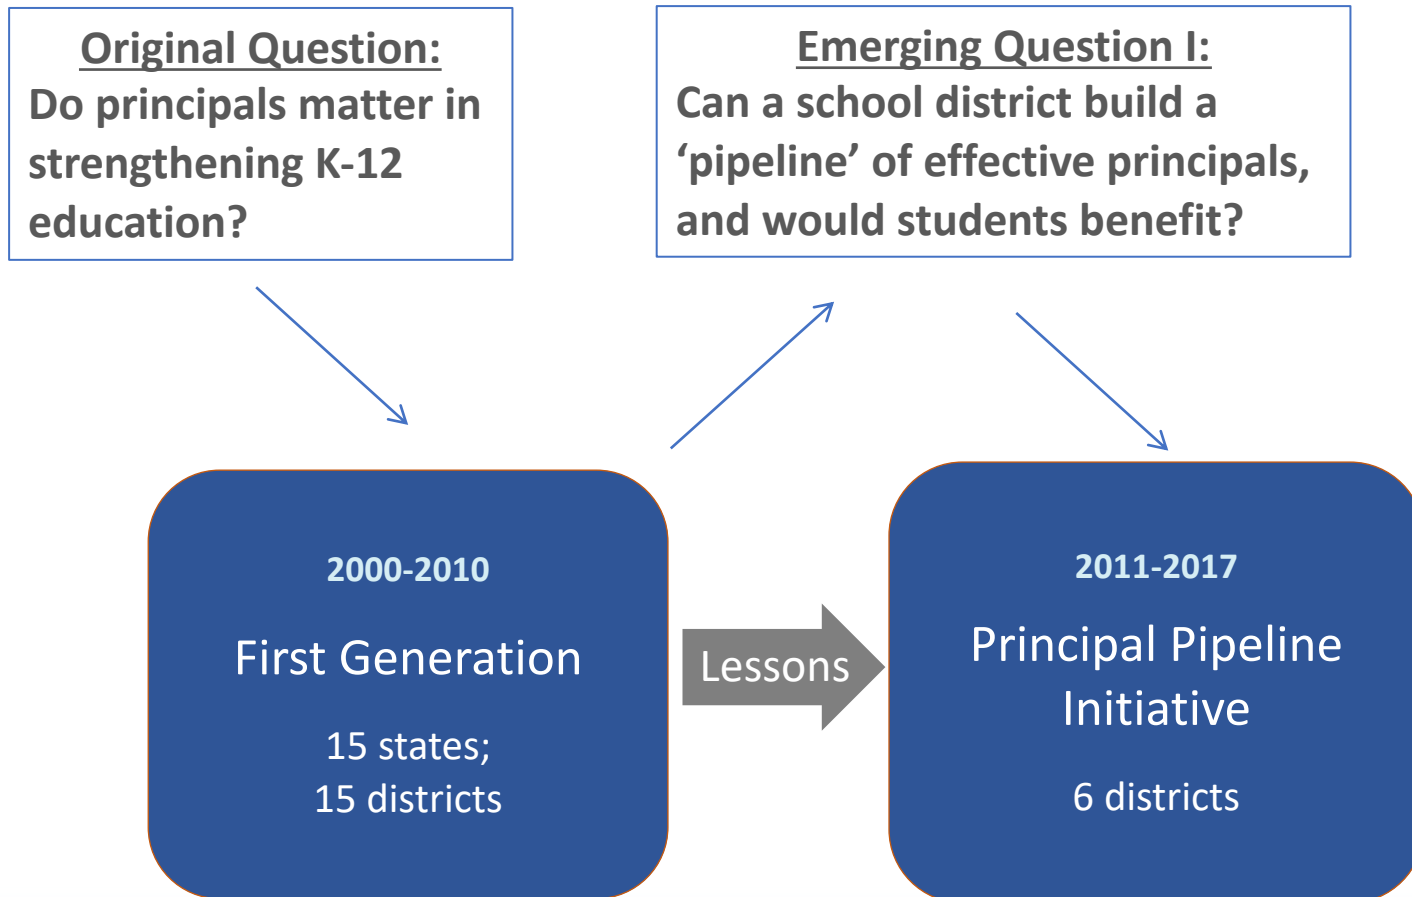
Original Question:
Do principals matter in strengthening K-12 education?

Emerging Question I:
Can a school district build a 'pipeline' of effective principals, and would students benefit?

2000-2010

First Generation

15 states;
15 districts

Lessons

2011-2017

Principal Pipeline Initiative

6 districts